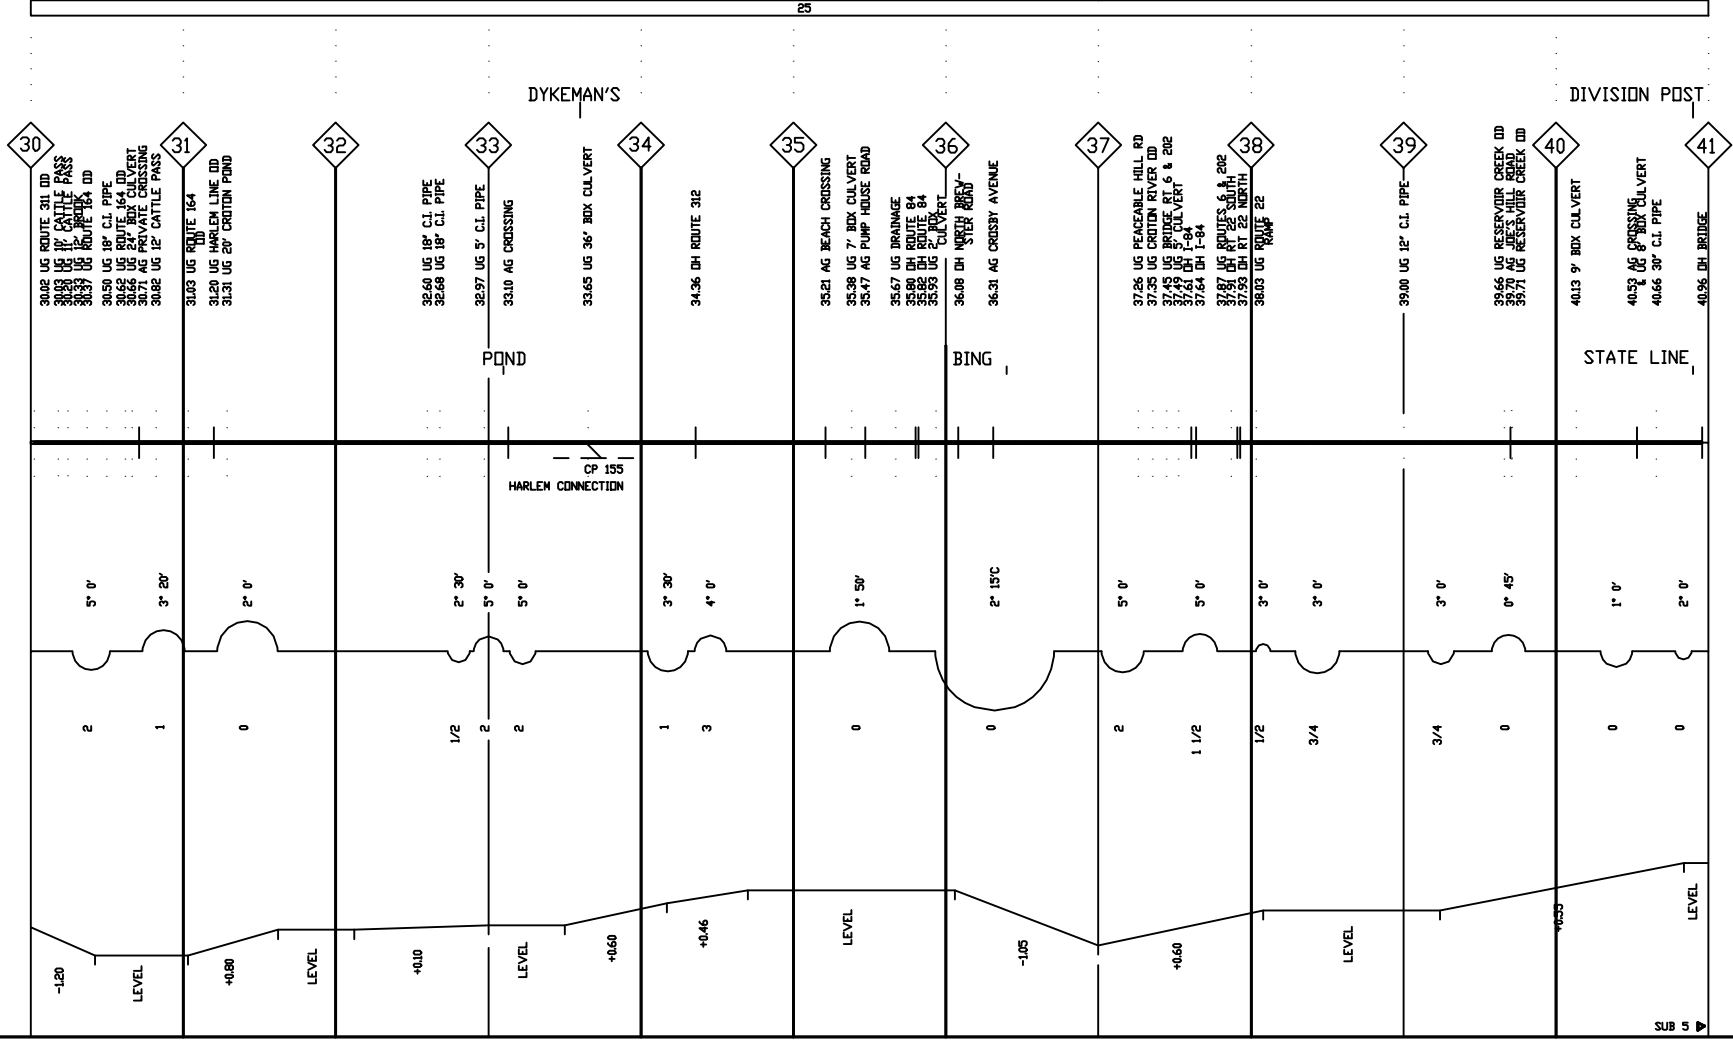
25

DYKEMAN'S

DIVISION POST

30
31
32
33
34
35
36
37
38
39
40
41

30.02 UG ROUTE 311 OD
30.08 UG 10' CATTLE PASS
30.20 UG 11' CATTLE PASS
30.33 UG 12' BROOK
30.37 UG ROUTE 164 OD
30.50 UG 18" C.I. PIPE
30.62 UG ROUTE 164 OD
30.66 UG 24" BOX CULVERT
30.71 AG PRIVATE CROSSING
30.82 UG 12' CATTLE PASS
31.03 UG ROUTE 164 OD
31.20 UG HARLEM LINE OD
31.31 UG 20' CROTON POND
32.60 UG 18" C.I. PIPE
32.68 UG 18" C.I. PIPE
32.97 UG 5' C.I. PIPE
33.10 AG CROSSING
33.65 UG 36" BOX CULVERT
34.36 OH ROUTE 312
35.21 AG BEACH CROSSING
35.38 UG 7' BOX CULVERT
35.47 AG PUMP HOUSE ROAD
35.67 UG DRAINAGE
35.80 OH ROUTE 84
35.82 OH ROUTE 84
35.93 UG 2' BOX CULVERT
36.08 OH NORTH BREWSTER ROAD
36.31 AG CROSBY AVENUE
37.26 UG PEACEABLE HILL RD
37.35 UG CROTON RIVER OD
37.45 UG BRIDGE RT 6 & 202
37.49 UG 5' CULVERT
37.61 OH I-84
37.64 OH I-84
37.87 UG ROUTES 6 & 202
37.91 OH RT 22 SOUTH
37.93 OH RT 22 NORTH
38.03 UG ROUTE 22 RAMP
39.00 UG 12" C.I. PIPE
39.66 UG RESERVOIR CREEK OD
39.70 AG JOE'S HILL ROAD
39.71 UG RESERVOIR CREEK OD
40.13 9' BOX CULVERT
40.53 AG CROSSING
& UG 8' BOX CULVERT
40.66 30" C.I. PIPE
40.96 OH BRIDGE

POND

BING

STATE LINE

CP 155
HARLEM CONNECTION

5° 0'
3° 20'
2° 0'
2° 30'
5° 0'
5° 0'
3° 30'
4° 0'
1° 50'
2° 15'C
5° 0'
5° 0'
3° 0'
3° 0'
3° 0'
0° 45'
1° 0'
2° 0'

2
1
0
1/2
2
2
1
3
0
0
2
1 1/2
1/2
3/4
3/4
0
0
0

-1.20
LEVEL
+0.80
LEVEL
+0.10
LEVEL
+0.60
+0.46
LEVEL
-1.05
+0.60
LEVEL
+0.55
LEVEL

SUB 5